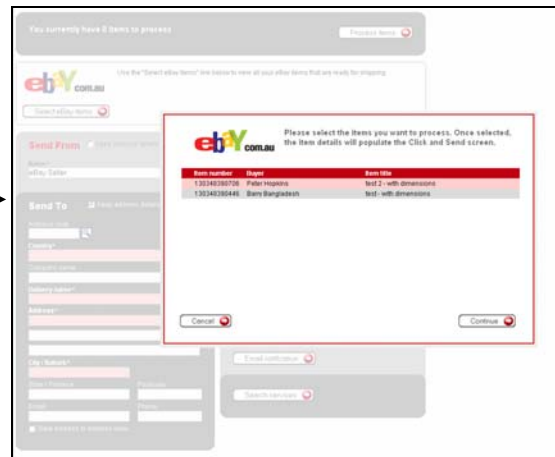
You currently have 6 items to process

Product items

ebay.com.au

Use the "Select ebay items" link below to view all your eBay items that are ready for shipping.

Select eBay items

Send From

eBay Seller

Send To

Country*

Delivery name*

Address*

City / Suburb*

ebay.com.au

Please select the items you want to process. Once selected, the item details will populate the Click and Send screen.

| Item number | Buyer | Item title |
|---|---|---|
| 130346380706 | Peter Hopkins | test 2 - with dimensions |
| 130346380446 | Barry Bangladesh | test - with dimensions |

Cancel

Continue

Email notification

Search services